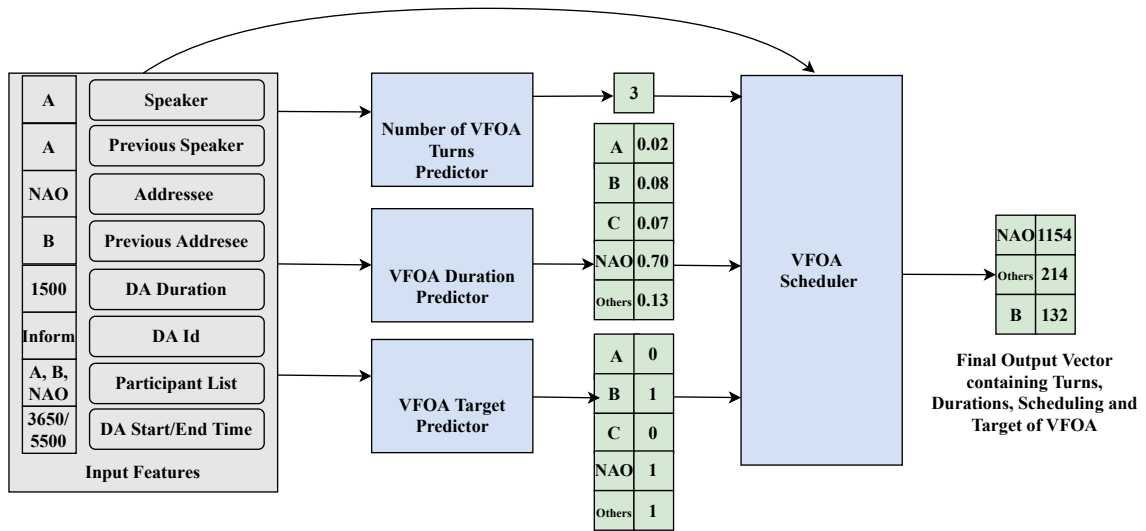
| A | Speaker |
|---|---|
| A | Previous Speaker |
| NAO | Addressee |
| B | Previous Addresee |
| 1500 | DA Duration |
| Inform | DA Id |
| A, B, NAO | Participant List |
| 3650/5500 | DA Start/End Time |

Input Features

Number of VFOA Turns Predictor

3

VFOA Duration Predictor

| A | 0.02 |
|---|---|
| B | 0.08 |
| C | 0.07 |
| NAO | 0.70 |
| Others | 0.13 |

VFOA Target Predictor

| A | 0 |
|---|---|
| B | 1 |
| C | 0 |
| NAO | 1 |
| Others | 1 |

VFOA Scheduler

| NAO | 1154 |
|---|---|
| Others | 214 |
| B | 132 |

Final Output Vector containing Turns, Durations, Scheduling and Target of VFOA